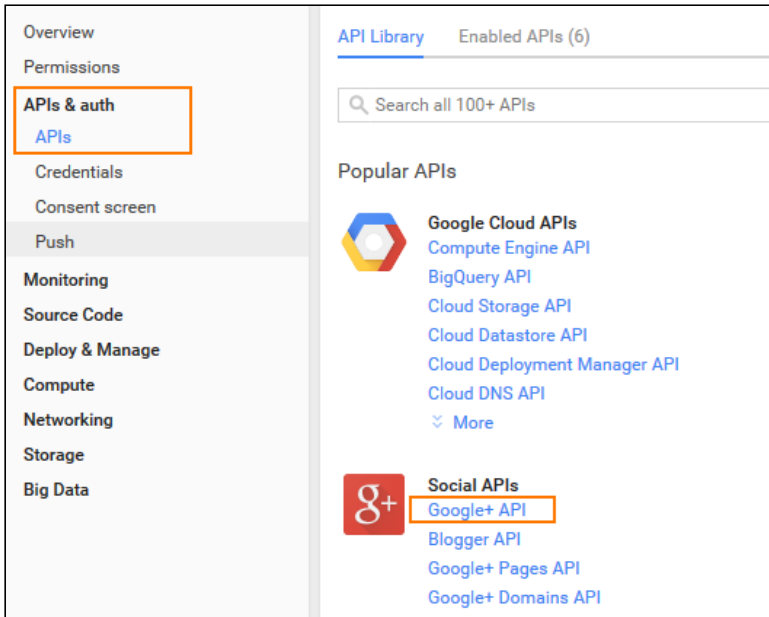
Overview
Permissions
APIs & auth
APIs
Credentials
Consent screen
Push
Monitoring
Source Code
Deploy & Manage
Compute
Networking
Storage
Big Data

API Library
Enabled APIs (6)

Search all 100+ APIs

Popular APIs

Google Cloud APIs
Compute Engine API
BigQuery API
Cloud Storage API
Cloud Datastore API
Cloud Deployment Manager API
Cloud DNS API
More

g+
Social APIs
Google+ API
Blogger API
Google+ Pages API
Google+ Domains API